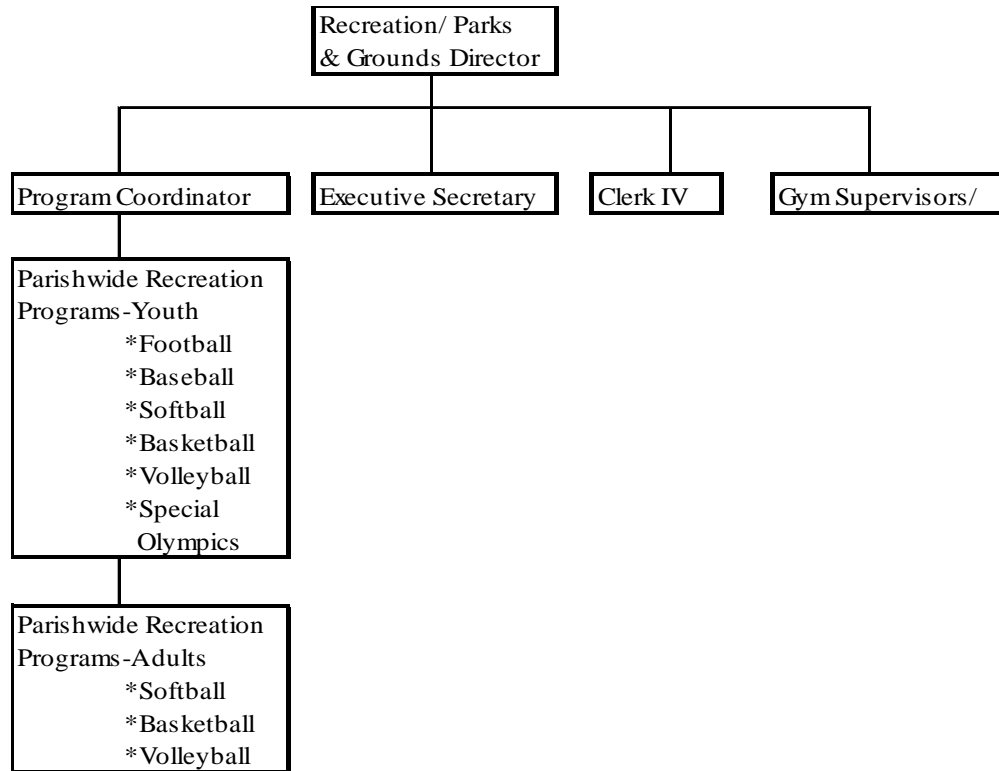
Recreation/ Parks & Grounds Director

Program Coordinator

Executive Secretary

Clerk IV

Gym Supervisors/

Parishwide Recreation Programs-Youth
*Football
*Baseball
*Softball
*Basketball
*Volleyball
*Special Olympics

Parishwide Recreation Programs-Adults
*Softball
*Basketball
*Volleyball